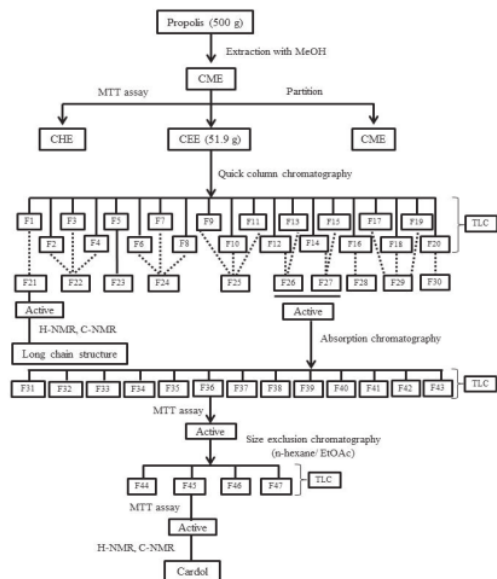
Propolis (500 g)

Extraction with MeOH

CME

MTT assay

Partition

CHE

CEE (51.9 g)

CME

Quick column chromatography

F1 F3 F5 F7 F9 F11 F13 F15 F17 F19

TLC

F2 F4 F6 F8 F10 F12 F14 F16 F18 F20

F21 F22 F23 F24 F25 F26 F27 F28 F29 F30

Active

Active

H-NMR, C-NMR

Long chain structure

Absorption chromatography

F31 F32 F33 F34 F35 F36 F37 F38 F39 F40 F41 F42 F43

TLC

MTT assay

Active

Size exclusion chromatography (n-hexane/ EtOAc)

F44 F45 F46 F47

TLC

MTT assay

Active

H-NMR, C-NMR

Cardol